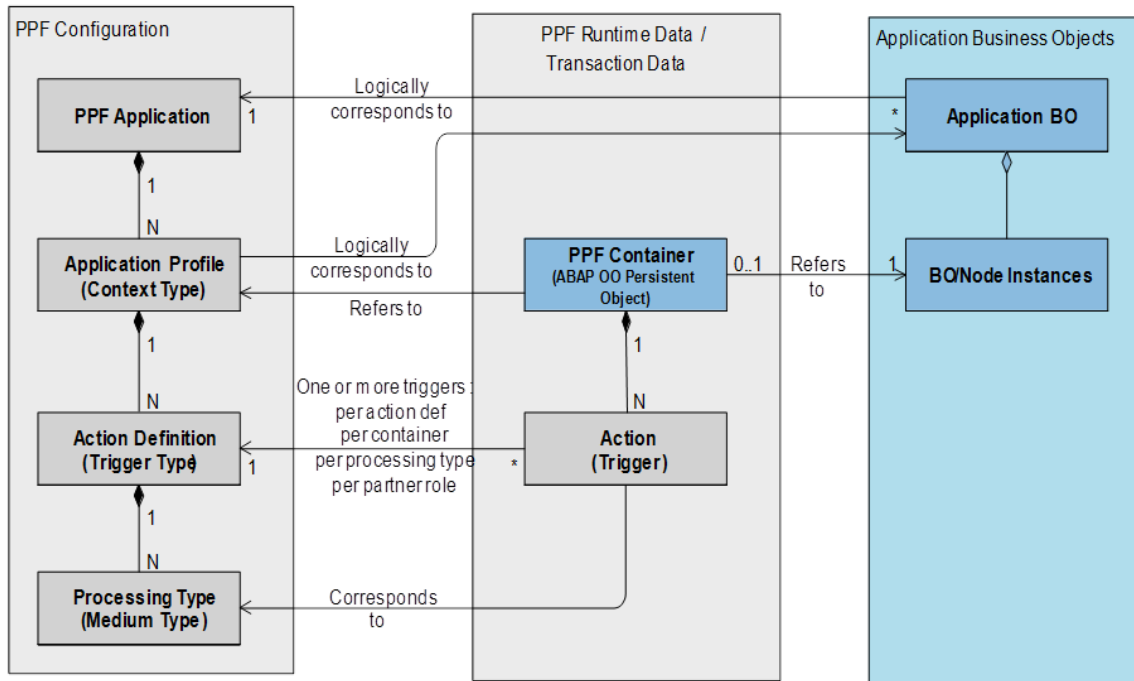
PPF Configuration

PPF Runtime Data / Transaction Data

Application Business Objects

PPF Application

1

Logically corresponds to

*

Application BO

1

N

Application Profile (Context Type)

Logically corresponds to

PPF Container (ABAP OO Persistent Object)

0..1

Refers to

1

BO/Node Instances

Refers to

1

1

N

N

One or more triggers : per action def per container per processing type per partner role

Action Definition (Trigger Type)

1

*

Action (Trigger)

1

N

Processing Type (Medium Type)

Corresponds to